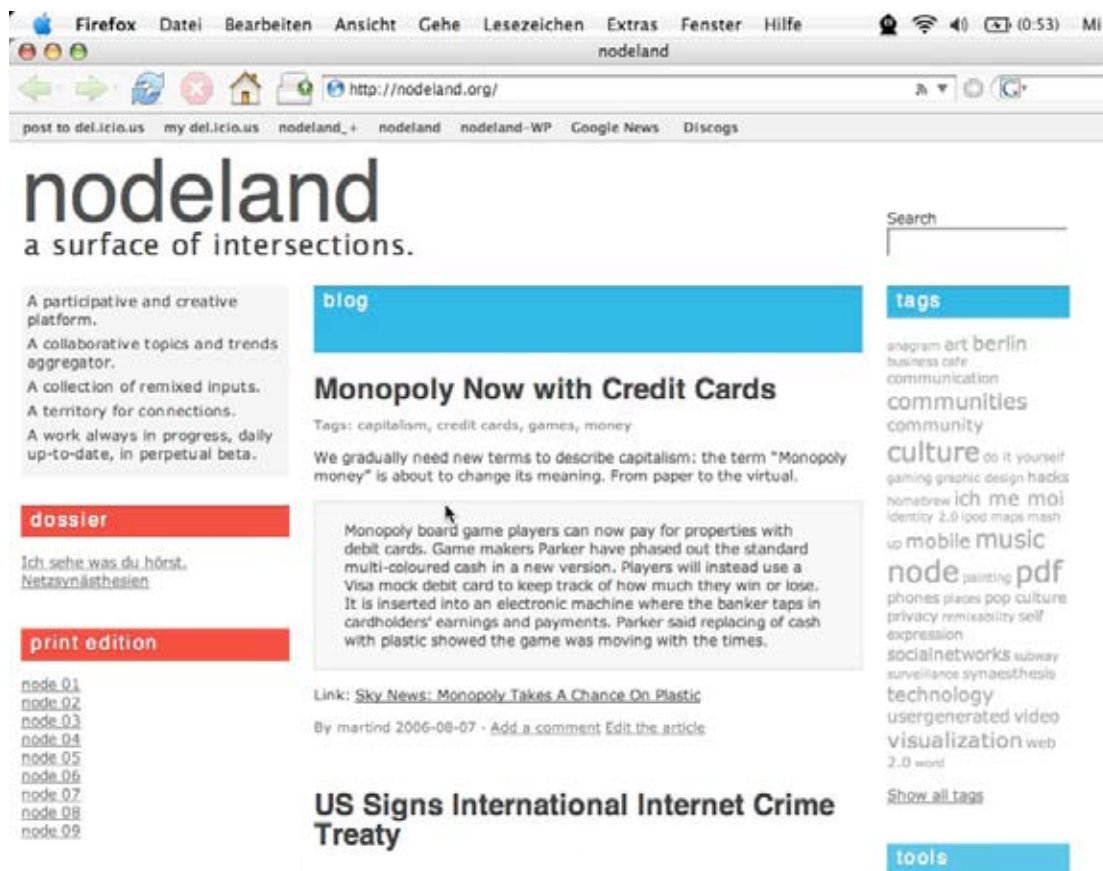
Firefox Datei Bearbeiten Ansicht Gehe Lesezeichen Extras Fenster Hilfe (0:53) Mi

nodeland

http://nodeland.org/

post to del.icio.us my del.icio.us nodeland_+ nodeland nodeland-WP Google News Discogs

nodeland
a surface of intersections.

Search

A participative and creative platform.
A collaborative topics and trends aggregator.
A collection of remixed inputs.
A territory for connections.
A work always in progress, daily up-to-date, in perpetual beta.

dossier

Ich sehe was du hörst. Netzsynästhesien

print edition

node 01
node 02
node 03
node 04
node 05
node 06
node 07
node 08
node 09

blog

Monopoly Now with Credit Cards

Tags: capitalism, credit cards, games, money

We gradually need new terms to describe capitalism: the term "Monopoly money" is about to change its meaning. From paper to the virtual.

Monopoly board game players can now pay for properties with debit cards. Game makers Parker have phased out the standard multi-coloured cash in a new version. Players will instead use a Visa mock debit card to keep track of how much they win or lose. It is inserted into an electronic machine where the banker taps in cardholders' earnings and payments. Parker said replacing of cash with plastic showed the game was moving with the times.

Link: Sky News: Monopoly Takes A Chance On Plastic

By martind 2006-08-07 - Add a comment Edit the article

US Signs International Internet Crime Treaty

tags

anagram art berlin business cafe communication communities community culture do it yourself gaming graphic design hacks homebrew ich me moi identity 2.0 ipod maps mash up mobile music node painting pdf phones places pop culture privacy remixability self expression socialnetworks subway surveillance synaesthesis technology usergenerated video visualization web 2.0 word

Show all tags

tools